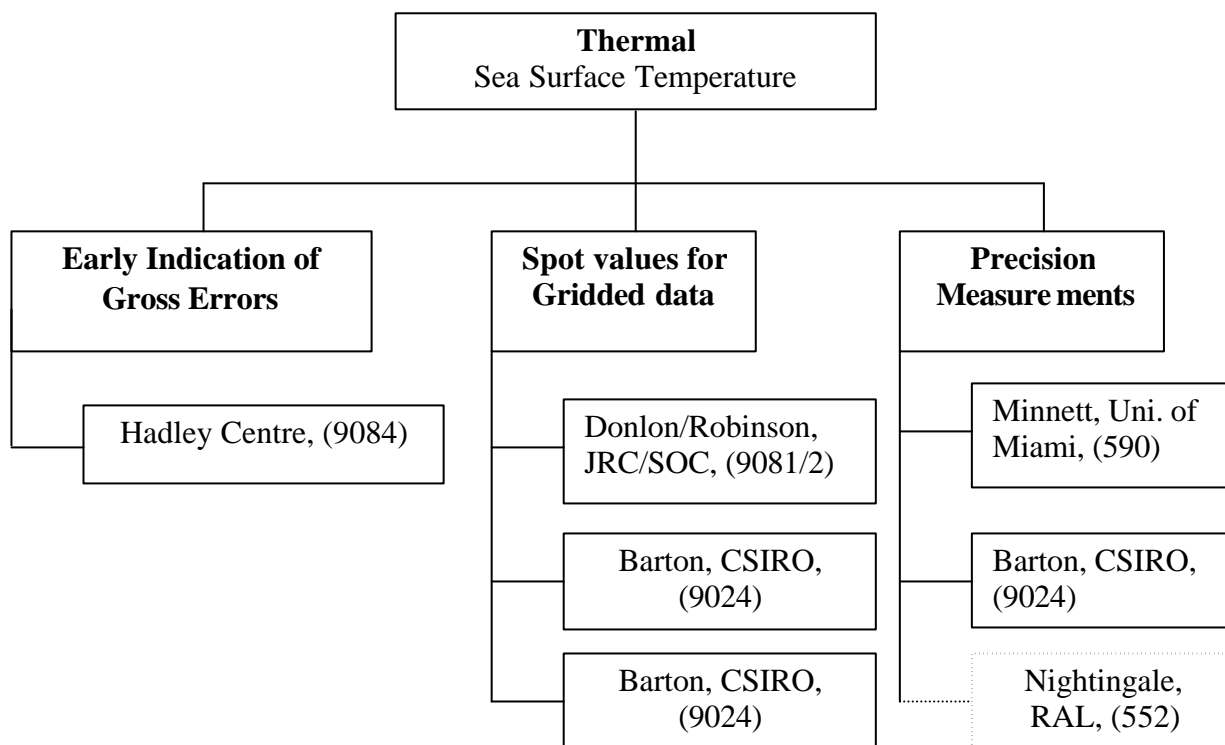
**Thermal**
Sea Surface Temperature

**Early Indication of Gross Errors**

Hadley Centre, (9084)

**Spot values for Gridded data**

Donlon/Robinson, JRC/SOC, (9081/2)

Barton, CSIRO, (9024)

Barton, CSIRO, (9024)

**Precision Measure ments**

Minnett, Uni. of Miami, (590)

Barton, CSIRO, (9024)

Nightingale, RAL, (552)